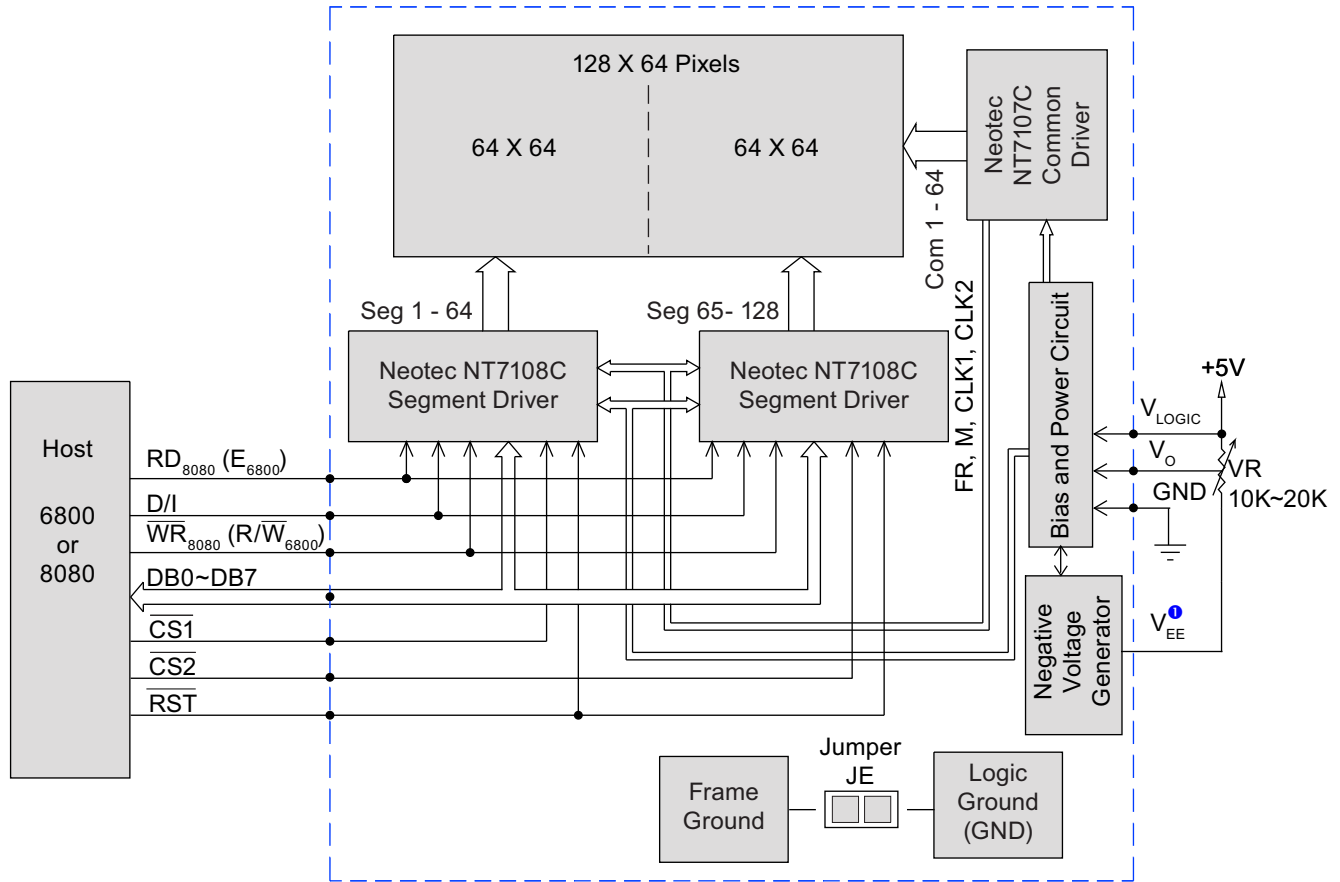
128 X 64 Pixels

64 X 64

64 X 64

Neotec NT7107C Common Driver

Com 1 - 64

Seg 1 - 64

Seg 65- 128

Neotec NT7108C Segment Driver

Neotec NT7108C Segment Driver

FR, M, CLK1, CLK2

Bias and Power Circuit

+5V

$V_{LOGIC}$

$V_{O}$

GND

VR 10K~20K

Host

6800 or 8080

$RD_{8080}$ $(E_{6800})$

D/I

$\overline{WR}_{8080}$ $(R/\overline{W}_{6800})$

DB0~DB7

$\overline{CS1}$

$\overline{CS2}$

$\overline{RST}$

Negative Voltage Generator

$V_{EE}$ ❶

Jumper JE

Frame Ground

Logic Ground (GND)